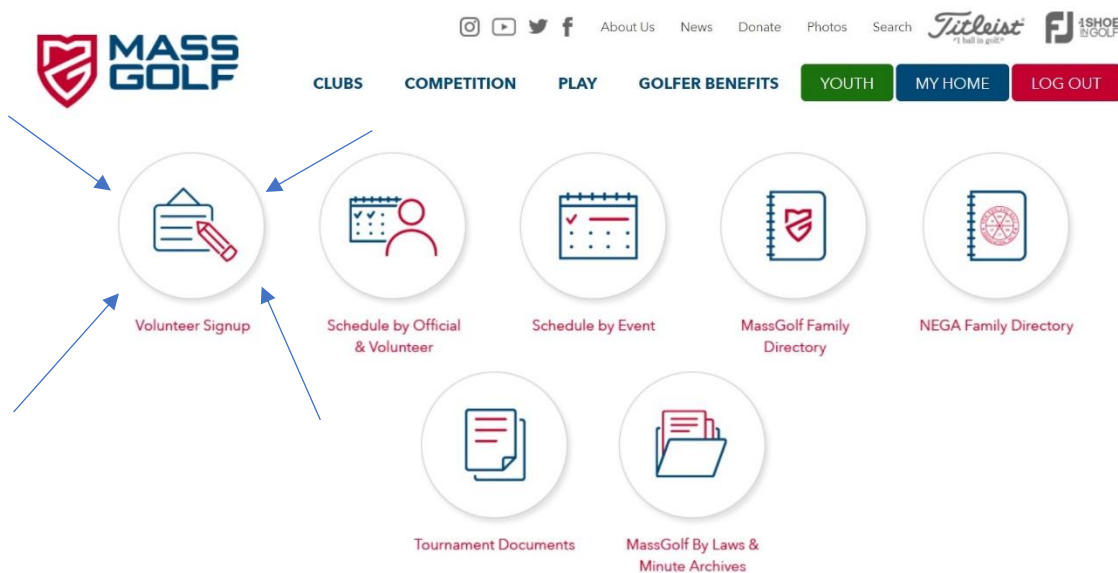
MASS GOLF

About Us News Donate Photos Search Titleist "1 ball in golf" FJ #1 SHOE IN GOLF

CLUBS COMPETITION PLAY GOLFER BENEFITS YOUTH MY HOME LOG OUT

Volunteer Signup

Schedule by Official & Volunteer

Schedule by Event

MassGolf Family Directory

NEGA Family Directory

Tournament Documents

MassGolf By Laws & Minute Archives